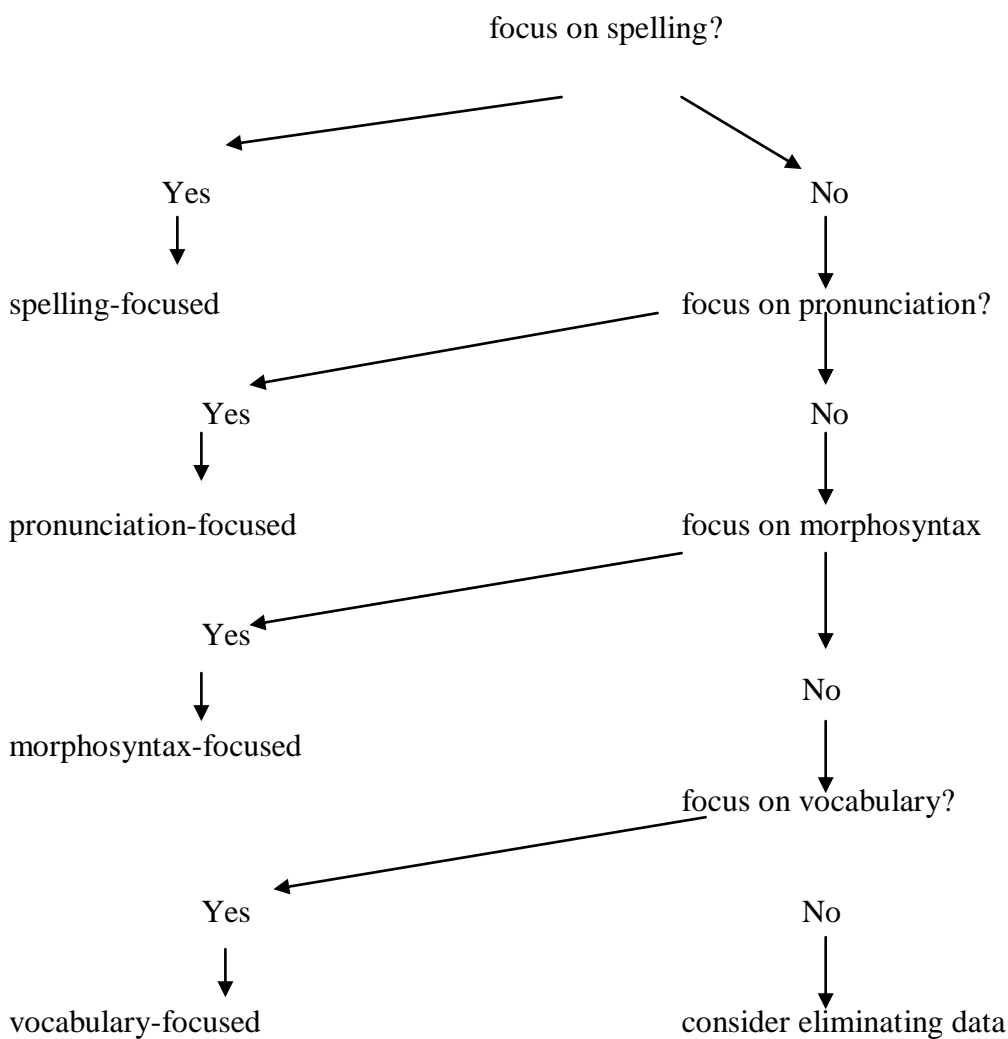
focus on spelling?

Yes

No

spelling-focused

focus on pronunciation?

Yes

No

pronunciation-focused

focus on morphosyntax

Yes

No

morphosyntax-focused

focus on vocabulary?

Yes

No

vocabulary-focused

consider eliminating data